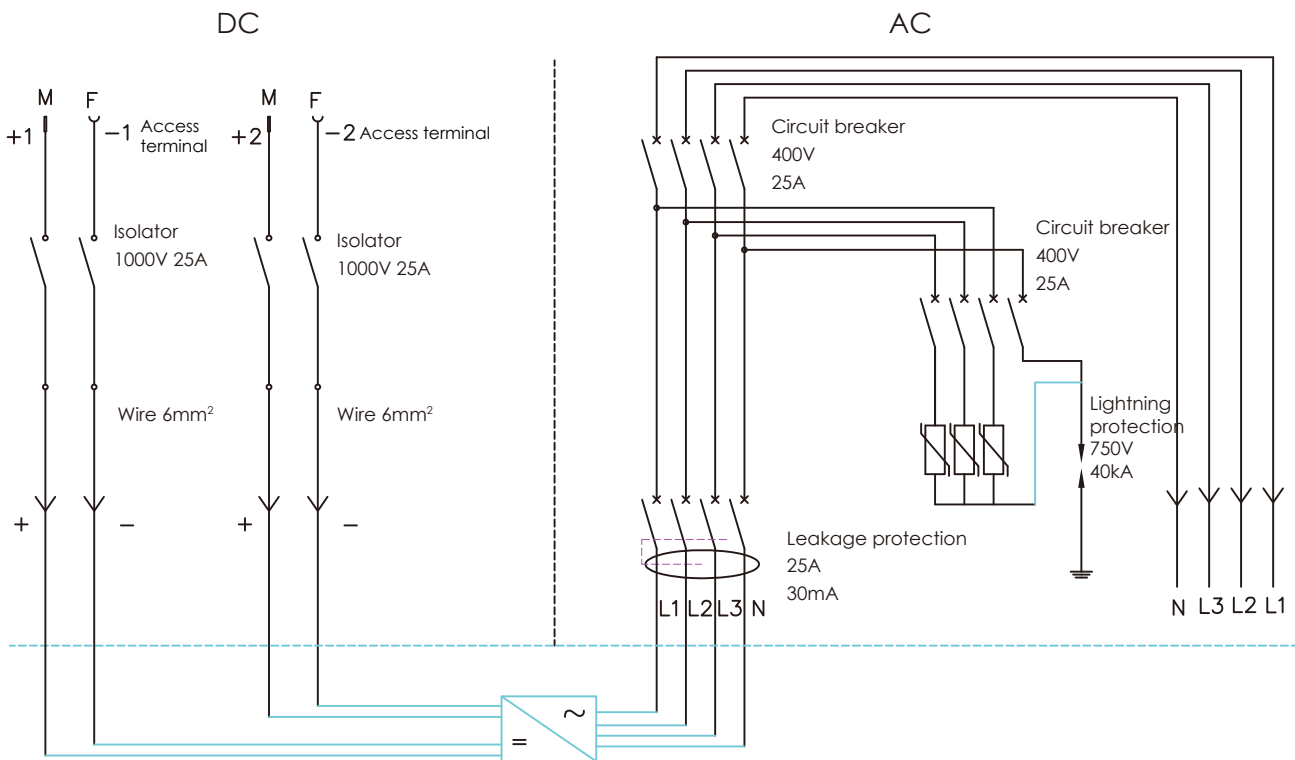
DC

AC

M F
+1 −1 Access terminal

M F
+2 −2 Access terminal

Isolator
1000V 25A

Isolator
1000V 25A

Wire 6mm$^2$

Wire 6mm$^2$

+ −

+ −

Circuit breaker
400V
25A

Circuit breaker
400V
25A

Lightning protection
750V
40kA

Leakage protection
25A
30mA

L1 L2 L3 N

N L3 L2 L1

~
=